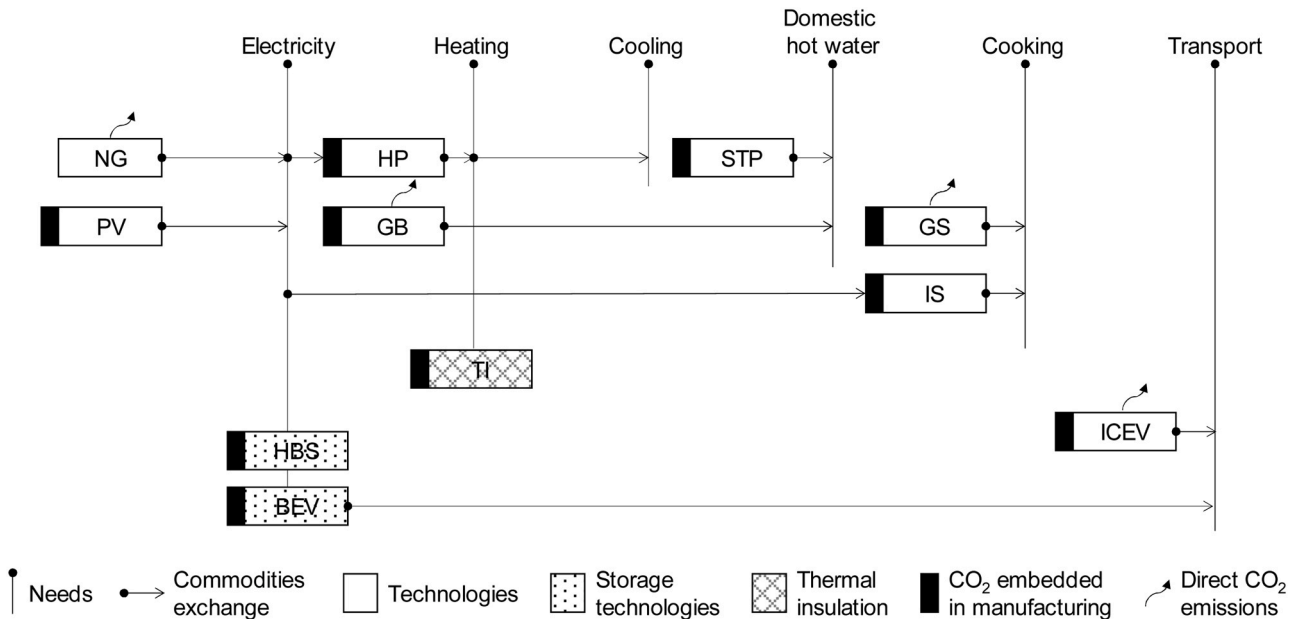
Electricity Heating Cooling Domestic hot water Cooking Transport

NG
HP
STP
PV
GB
GS
IS
TI
ICEV
HBS
BEV

Needs
Commodities exchange
Technologies
Storage technologies
Thermal insulation
$CO_2$ embedded in manufacturing
Direct $CO_2$ emissions